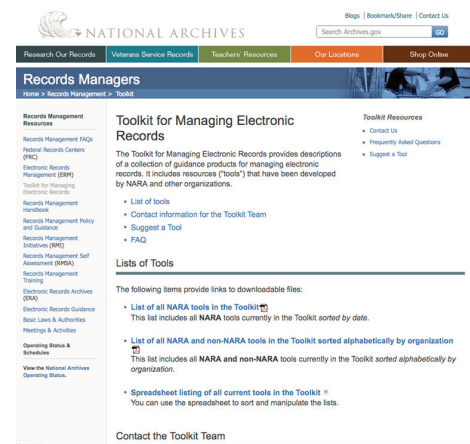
NATIONAL ARCHIVES

Blogs | Bookmark/Share | Contact Us

Search Archives.gov GO

Research Our Records | Veterans Service Records | Teachers' Resources | Our Locations | Shop Online

Records Managers

Home > Records Management > Toolkit

Records Management Resources

Records Management FAQs

Federal Records Centers (FRC)

Electronic Records Management (ERM)

Toolkit for Managing Electronic Records

Records Management Handbook

Records Management Policy and Guidance

Records Management Initiatives (RMI)

Records Management Self Assessment (RMSA)

Records Management Training

Electronic Records Archives (ERA)

Electronic Records Guidance

Basic Laws & Authorities

Meetings & Activities

Operating Status & Schedules

View the National Archives Operating Status.

Toolkit for Managing Electronic Records

The Toolkit for Managing Electronic Records provides descriptions of a collection of guidance products for managing electronic records. It includes resources ("tools") that have been developed by NARA and other organizations.

- List of tools
- Contact information for the Toolkit Team
- Suggest a Tool
- FAQ

Toolkit Resources

- Contact Us
- Frequently Asked Questions
- Suggest a Tool

Lists of Tools

The following items provide links to downloadable files:

- List of all NARA tools in the Toolkit
This list includes all NARA tools currently in the Toolkit sorted by date.

- List of all NARA and non-NARA tools in the Toolkit sorted alphabetically by organization
This list includes all NARA and non-NARA tools currently in the Toolkit sorted alphabetically by organization.

- Spreadsheet listing of all current tools in the Toolkit
You can use the spreadsheet to sort and manipulate the lists.

Contact the Toolkit Team